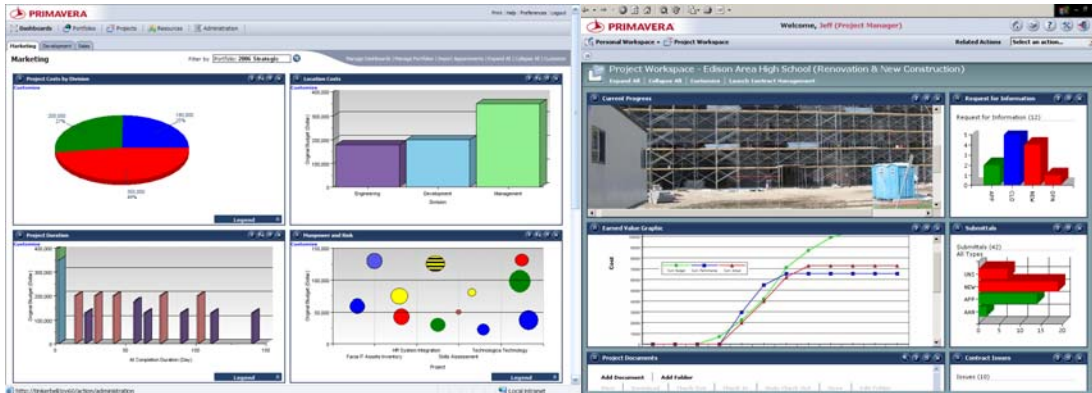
PRIMAVERA

Print | Help | Preferences | Logout

Dashboards | Portfolios | Projects | Resources | Administration

Marketing | Development | Sales

Marketing

Filter by: Portfolio: 2006 Strategic

Manage Dashboards | Manage Portfolios | Import Appointments | Expand All | Collapse All | Customize

Project Costs by Division

Customize

200,000
27%

190,000
26%

350,000
47%

Legend

Location Costs

Customize

400,000
300,000
200,000
100,000
0

Original Budget (Dollar)

Engineering
Development
Management

Division

Legend

Project Duration

Customize

400,000

Original Budget (Dollar)

0
50
100
150

At Completion Duration (Day)

Legend

Manpower and Risk

Customize

150,000
100,000
50,000

Original Budget (Dollar)

Fence P Assets Inventory
HR System Integration
Skills Assessment
Technologies Technology

Project

Legend

http://tinkerbell/cvs60/action/administration

Local intranet

PRIMAVERA

Welcome, Jeff (Project Manager)

Personal Workspace | Project Workspace

Related Actions

Select an action...

Project Workspace - Edison Area High School (Renovation & New Construction)

Expand All | Collapse All | Customize | Launch Contract Management

Current Progress

Request for Information

Request for Information (12)

5
4
3
2
1
0

APP
CLO
NEW
REJ

Earned Value Graphic

Cost

Cum Budget
Cum Performance
Cum Actual

Submittals

Submittals (42)
All Types

UNC
NEW
APP
AAN

0
5
10
15
20

Project Documents

Add Document
Add Folder

Contract Issues

Issues (10)